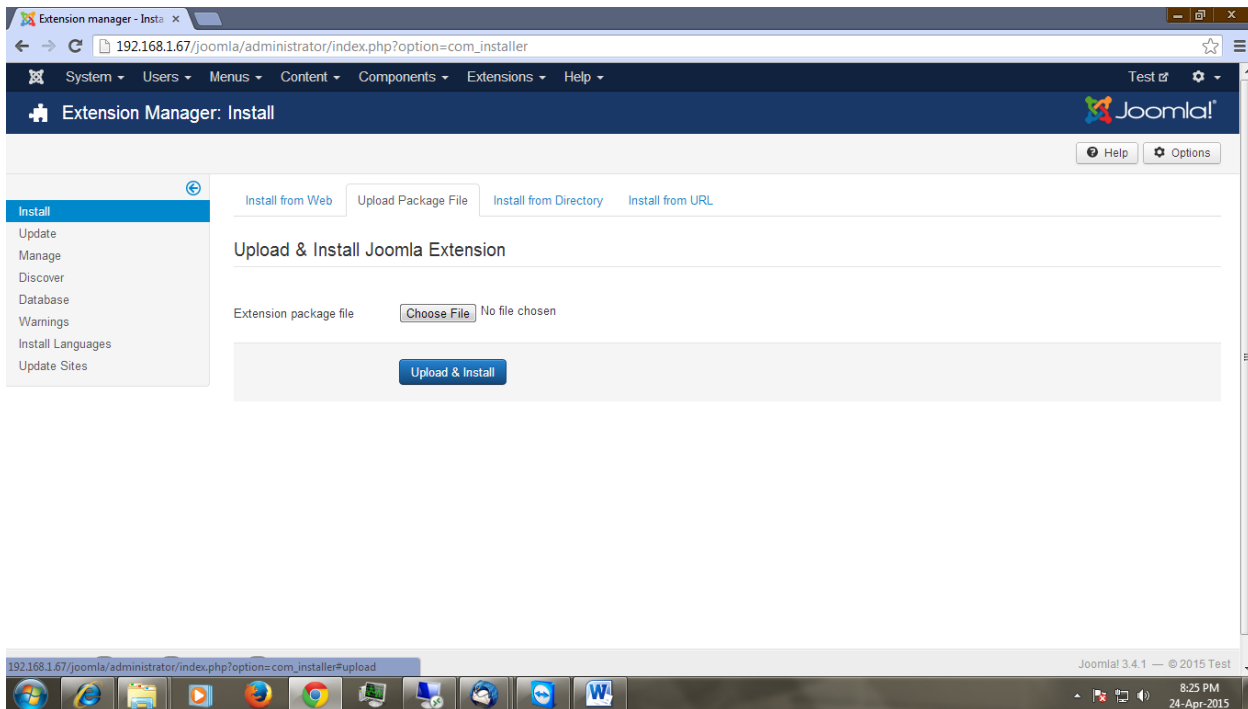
Extension manager - Insta ×

192.168.1.67/joomla/administrator/index.php?option=com_installer

System ▾ Users ▾ Menus ▾ Content ▾ Components ▾ Extensions ▾ Help ▾

Test

Extension Manager: Install

Joomla!

Help

Options

Install
Update
Manage
Discover
Database
Warnings
Install Languages
Update Sites

Install from Web
Upload Package File
Install from Directory
Install from URL

Upload & Install Joomla Extension

Extension package file

Choose File No file chosen

Upload & Install

192.168.1.67/joomla/administrator/index.php?option=com_installer#upload

Joomla! 3.4.1 — © 2015 Test

8:25 PM
24-Apr-2015